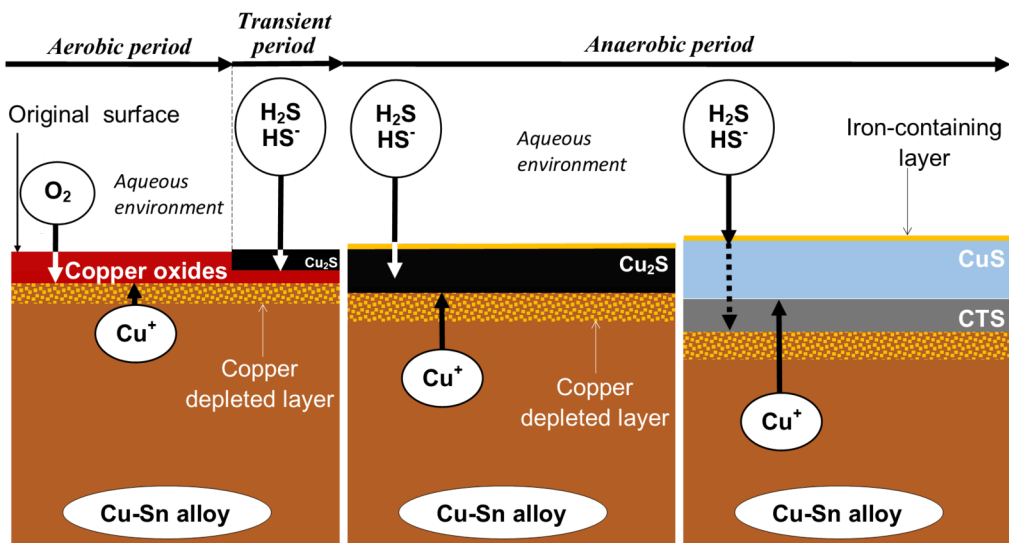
Aerobic period

Transient period

Anaerobic period

Original surface

$O_2$

Aqueous environment

$H_2S$
$HS^-$

$Cu_2S$

Copper oxides

$Cu^+$

Copper depleted layer

Cu-Sn alloy

$H_2S$
$HS^-$

Aqueous environment

$Cu_2S$

$Cu^+$

Copper depleted layer

Cu-Sn alloy

$H_2S$
$HS^-$

Iron-containing layer

CuS

CTS

$Cu^+$

Cu-Sn alloy